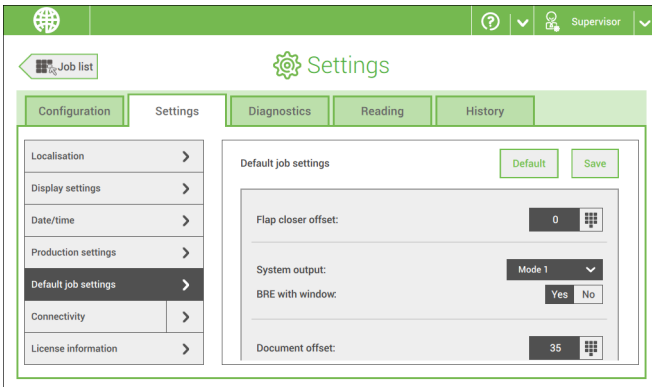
Supervisor

Job list

Settings

Configuration
Settings
Diagnostics
Reading
History

Localisation
Display settings
Date/time
Production settings
Default job settings
Connectivity
License information

Default job settings
Default
Save

Flap closer offset:
0

System output:
Mode 1
BRE with window:
Yes
No

Document offset:
35